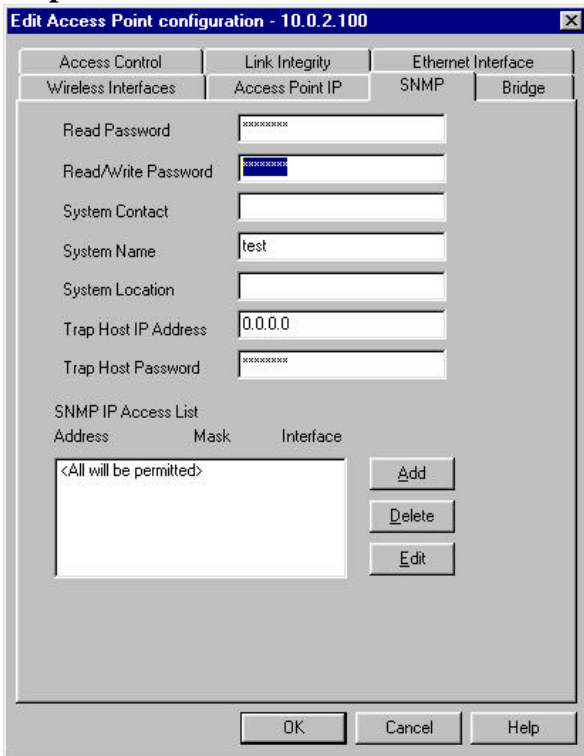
Edit Access Point configuration - 10.0.2.100

Access Control | Link Integrity | Ethernet Interface
Wireless Interfaces | Access Point IP | SNMP | Bridge

Read Password ********

Read/Write Password ********

System Contact

System Name test

System Location

Trap Host IP Address 0.0.0.0

Trap Host Password ********

SNMP IP Access List
Address Mask Interface

<All will be permitted>

Add

Delete

Edit

OK Cancel Help